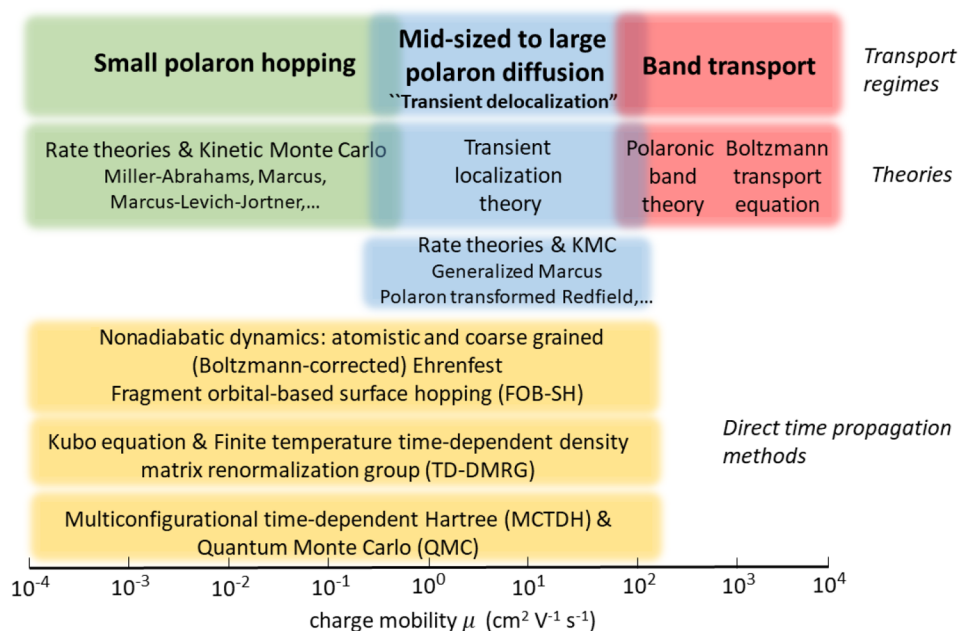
Small polaron hopping

Mid-sized to large polaron diffusion
``Transient delocalization"

Band transport

Transport regimes

Rate theories & Kinetic Monte Carlo
Miller-Abrahams, Marcus, Marcus-Levich-Jortner,...

Transient localization theory

Polaronic band theory

Boltzmann transport equation

Theories

Rate theories & KMC
Generalized Marcus
Polaron transformed Redfield,...

Nonadiabatic dynamics: atomistic and coarse grained
(Boltzmann-corrected) Ehrenfest
Fragment orbital-based surface hopping (FOB-SH)

Kubo equation & Finite temperature time-dependent density matrix renormalization group (TD-DMRG)

Direct time propagation methods

Multiconfigurational time-dependent Hartree (MCTDH) &
Quantum Monte Carlo (QMC)

$10^{-4}$ $10^{-3}$ $10^{-2}$ $10^{-1}$ $10^{0}$ $10^{1}$ $10^{2}$ $10^{3}$ $10^{4}$

charge mobility $\mu$ (cm$^2$ V$^{-1}$ s$^{-1}$)